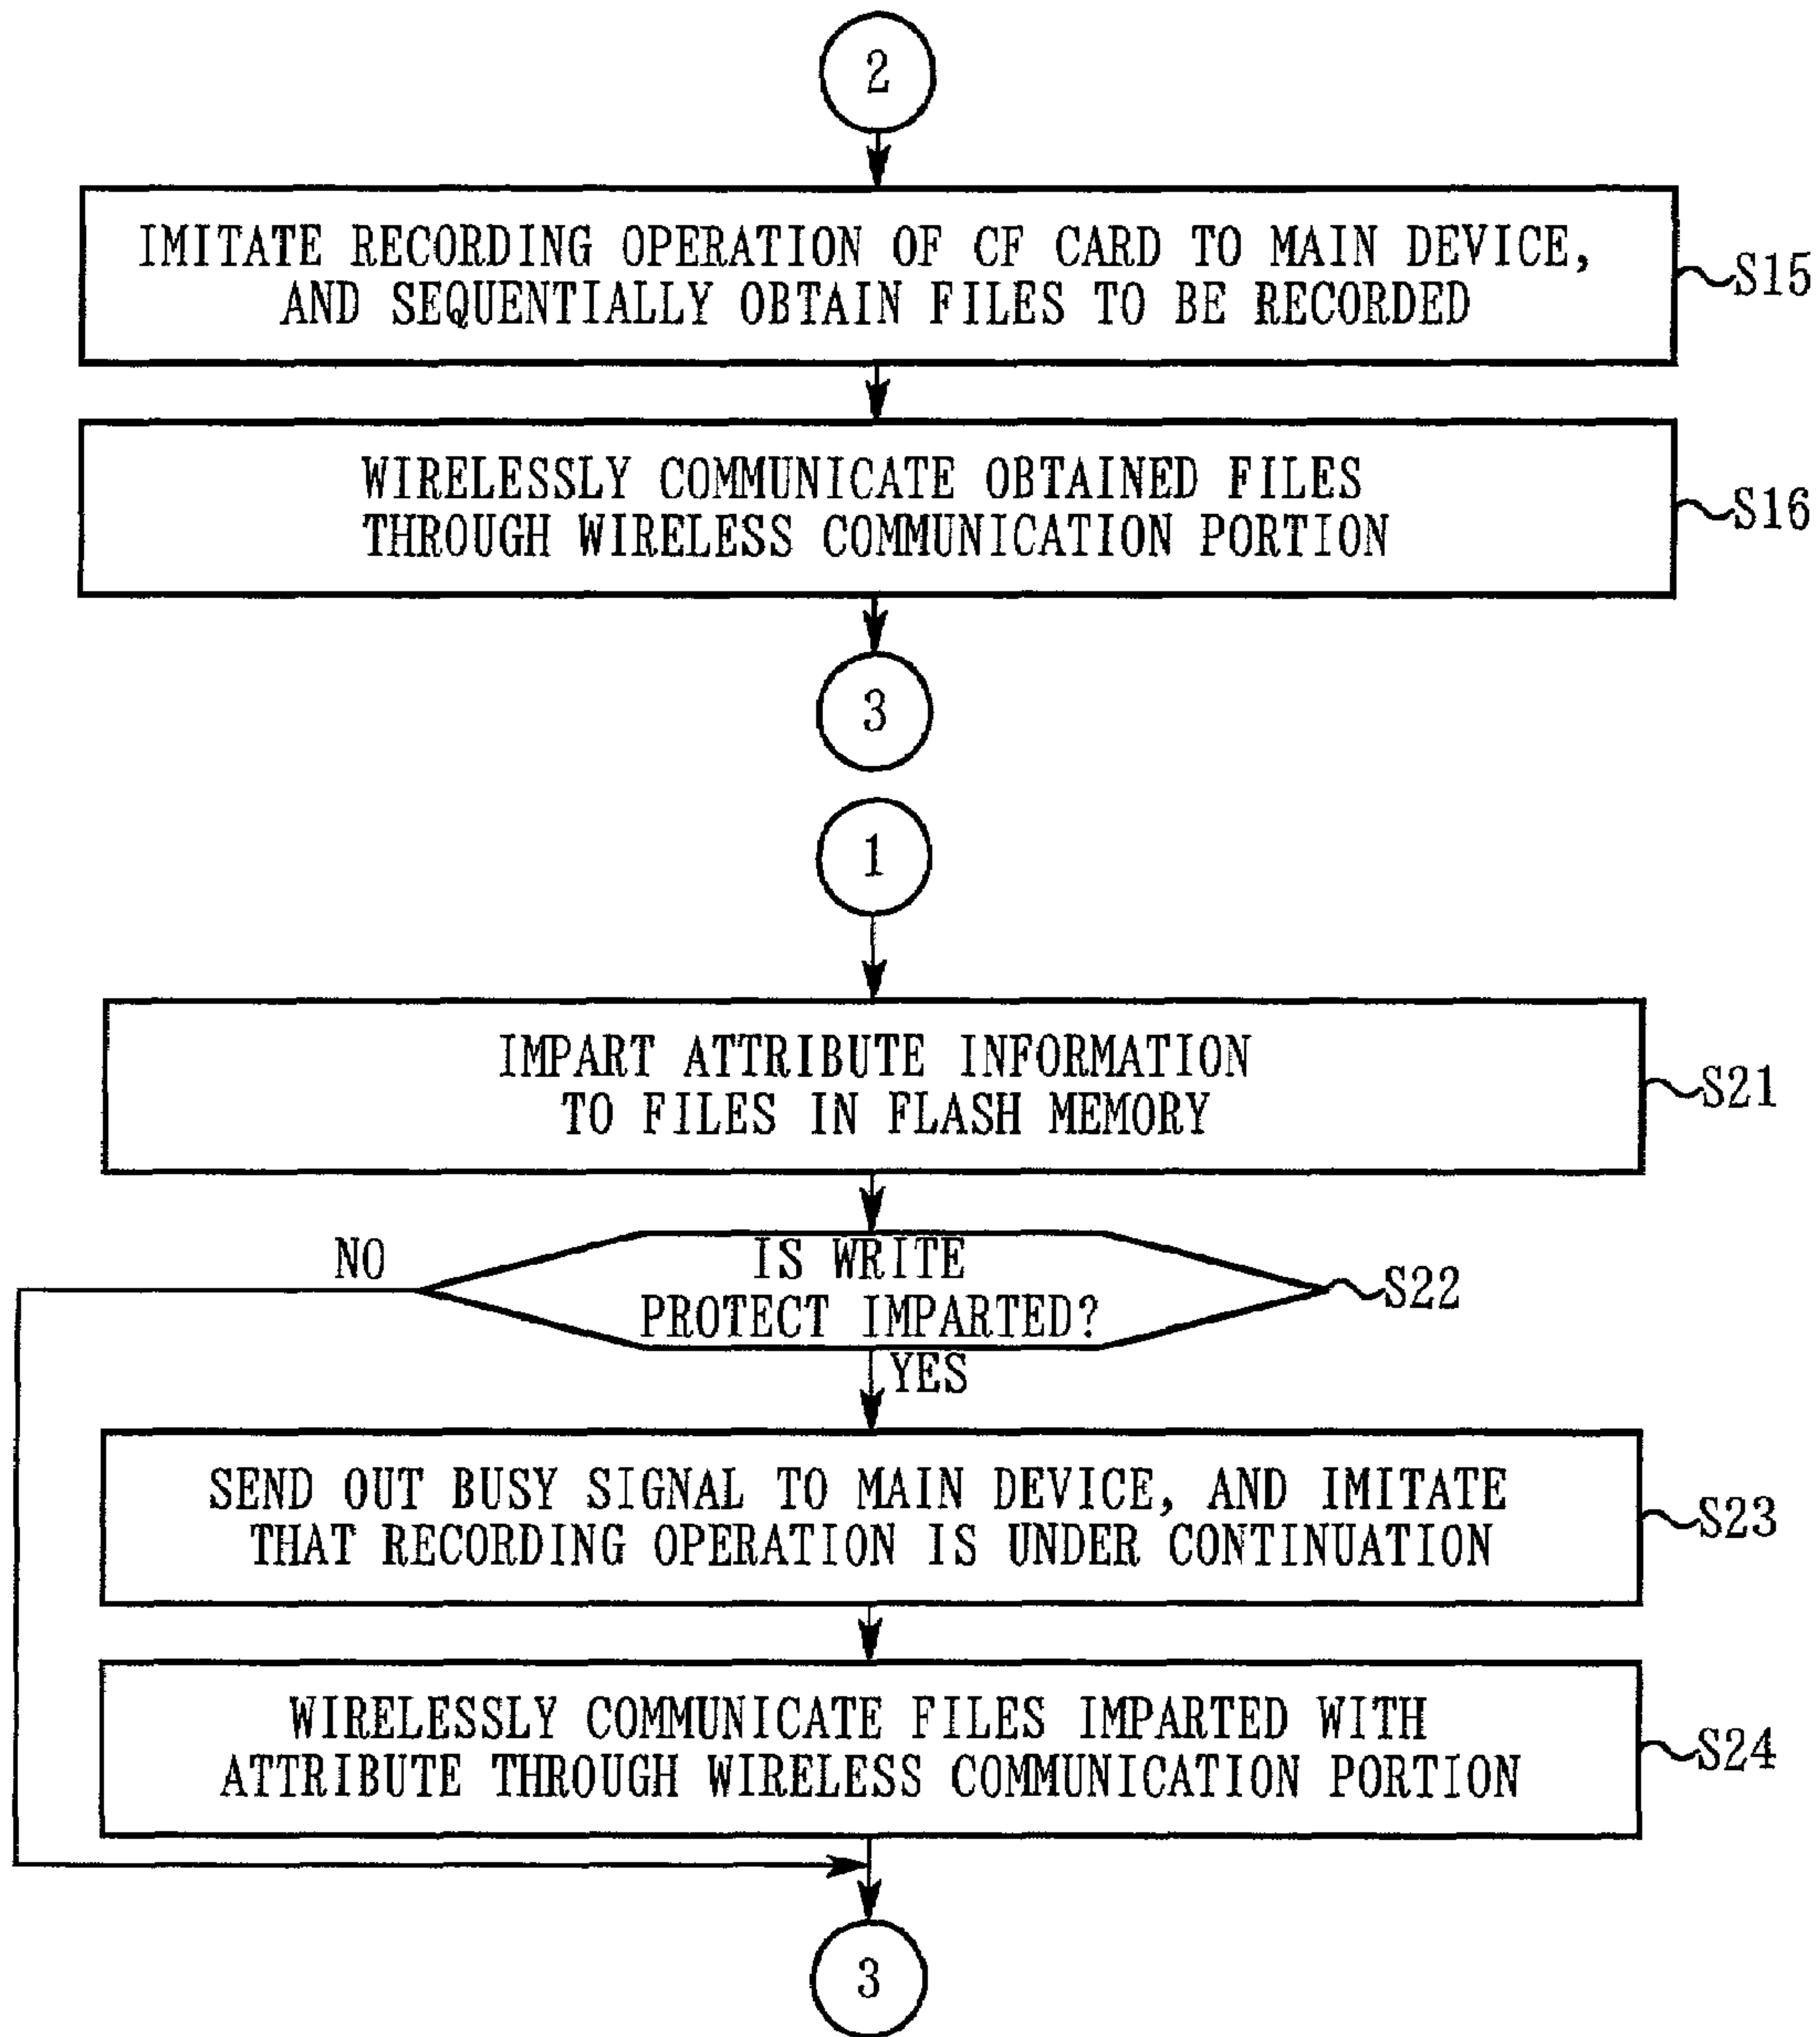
2

IMITATE RECORDING OPERATION OF CF CARD TO MAIN DEVICE, AND SEQUENTIALLY OBTAIN FILES TO BE RECORDED

S15

WIRELESSLY COMMUNICATE OBTAINED FILES THROUGH WIRELESS COMMUNICATION PORTION

S16

3

1

IMPART ATTRIBUTE INFORMATION TO FILES IN FLASH MEMORY

S21

NO

IS WRITE PROTECT IMPARTED?

S22

YES

SEND OUT BUSY SIGNAL TO MAIN DEVICE, AND IMITATE THAT RECORDING OPERATION IS UNDER CONTINUATION

S23

WIRELESSLY COMMUNICATE FILES IMPARTED WITH ATTRIBUTE THROUGH WIRELESS COMMUNICATION PORTION

S24

3